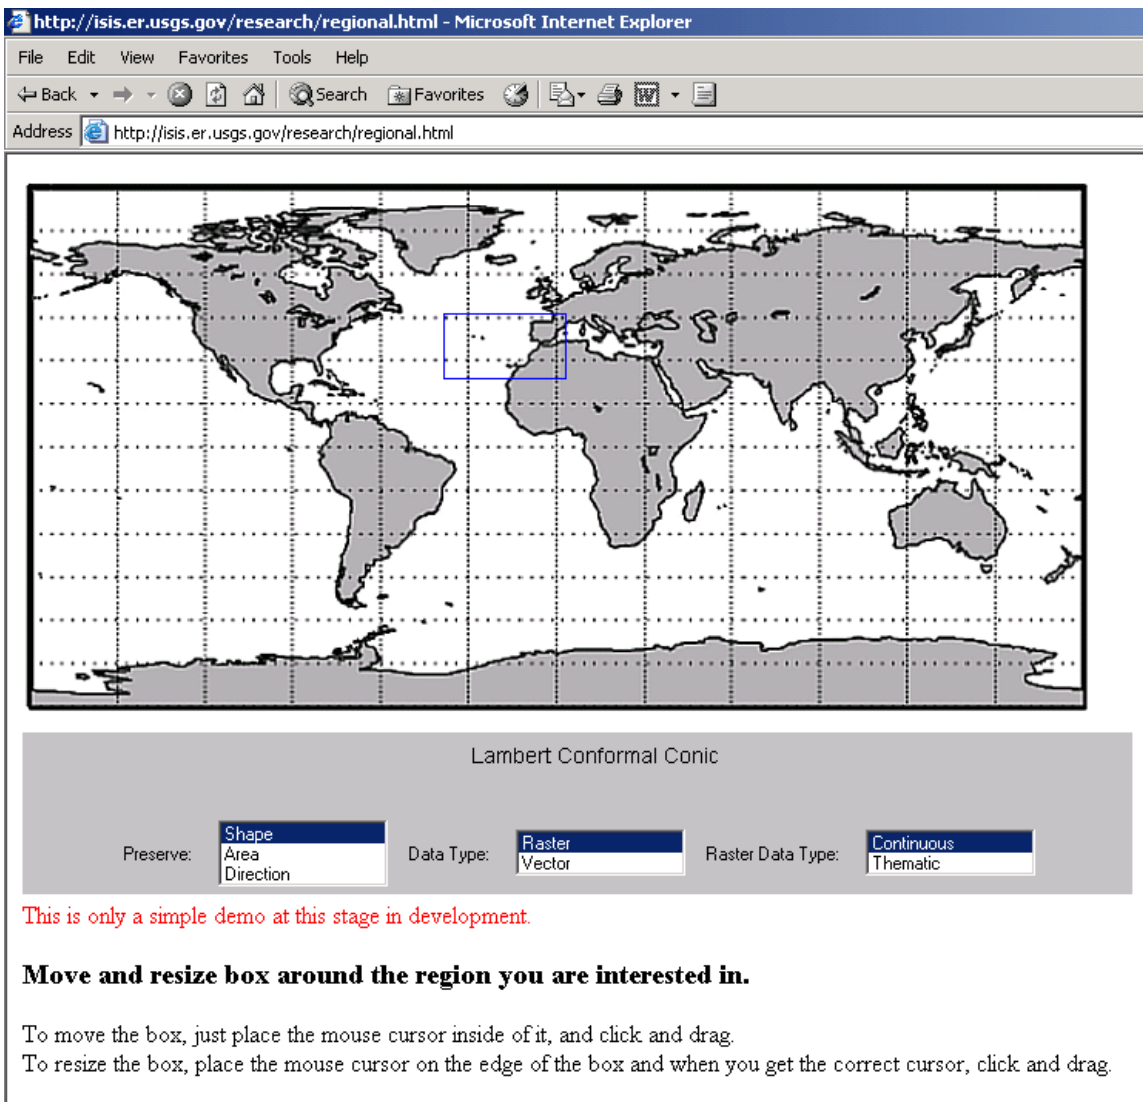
http://isis.er.usgs.gov/research/regional.html - Microsoft Internet Explorer

File Edit View Favorites Tools Help

Back Search Favorites

Address http://isis.er.usgs.gov/research/regional.html

Lambert Conformal Conic

Preserve: Shape Area Direction Data Type: Raster Vector Raster Data Type: Continuous Thematic

This is only a simple demo at this stage in development.

**Move and resize box around the region you are interested in.**

To move the box, just place the mouse cursor inside of it, and click and drag.
To resize the box, place the mouse cursor on the edge of the box and when you get the correct cursor, click and drag.